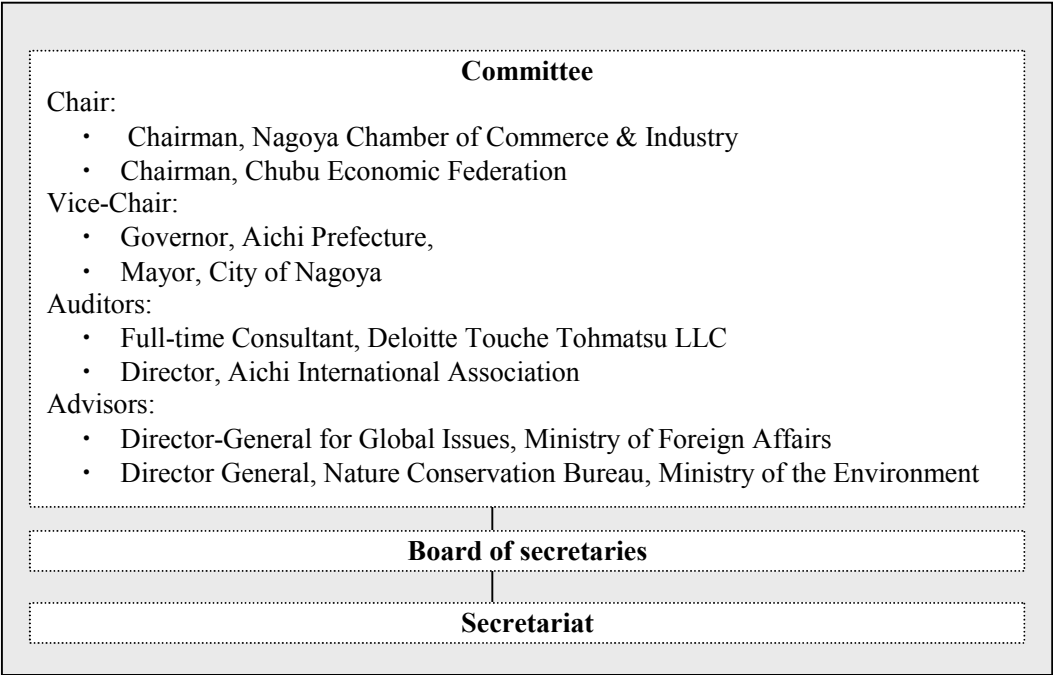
**Committee**

Chair:
・ Chairman, Nagoya Chamber of Commerce & Industry
・ Chairman, Chubu Economic Federation

Vice-Chair:
・ Governor, Aichi Prefecture,
・ Mayor, City of Nagoya

Auditors:
・ Full-time Consultant, Deloitte Touche Tohmatsu LLC
・ Director, Aichi International Association

Advisors:
・ Director-General for Global Issues, Ministry of Foreign Affairs
・ Director General, Nature Conservation Bureau, Ministry of the Environment

**Board of secretaries**

**Secretariat**